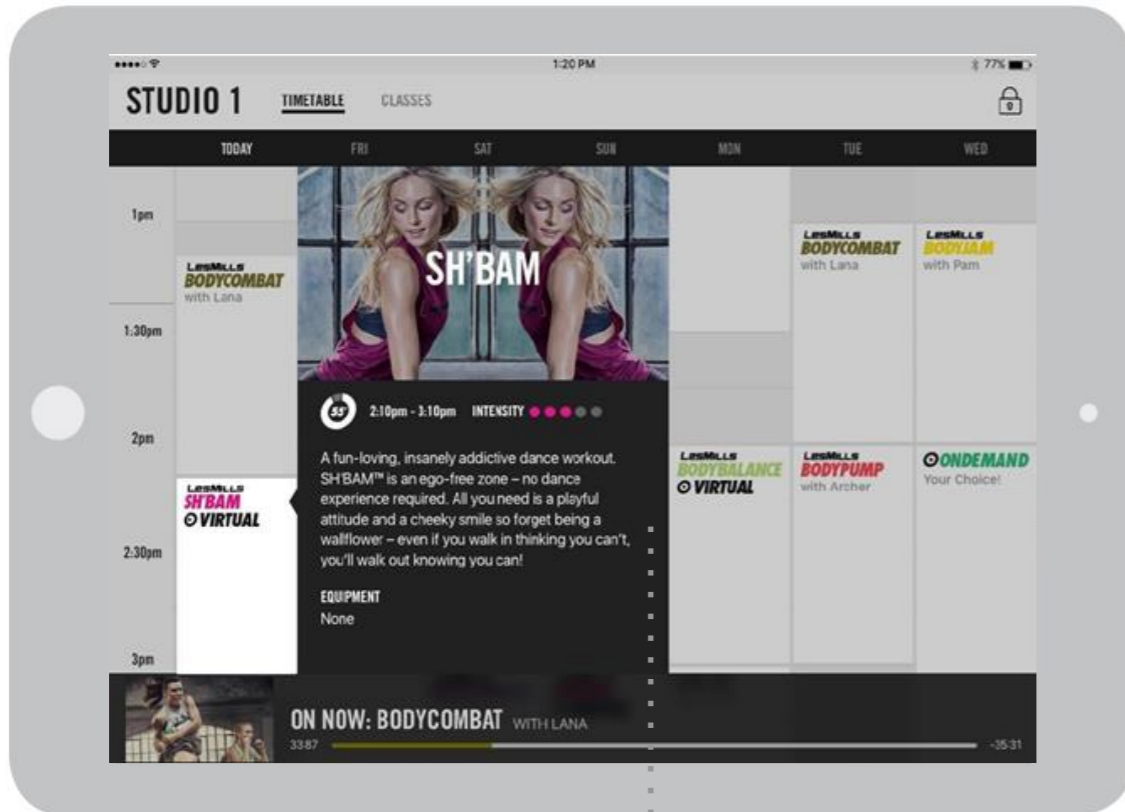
1:20 PM

77%

STUDIO 1 TIMETABLE CLASSES

TODAY FRI SAT SUN MON TUE WED

1pm

1:30pm

2pm

2:30pm

3pm

LesMILLS BODYCOMBAT with Lana

LesMILLS SH'BAM ⊙ VIRTUAL

SH'BAM

55' 2:10pm - 3:10pm INTENSITY

A fun-loving, insanely addictive dance workout. SH'BAM™ is an ego-free zone – no dance experience required. All you need is a playful attitude and a cheeky smile so forget being a wallflower – even if you walk in thinking you can't, you'll walk out knowing you can!

EQUIPMENT
None

LesMILLS BODYBALANCE ⊙ VIRTUAL

LesMILLS BODYCOMBAT with Lana

LesMILLS BODYPUMP with Archer

LesMILLS BODYJAM with Pam

⊙ONDEMAND Your Choice!

ON NOW: BODYCOMBAT WITH LANA

33:87

-35:31